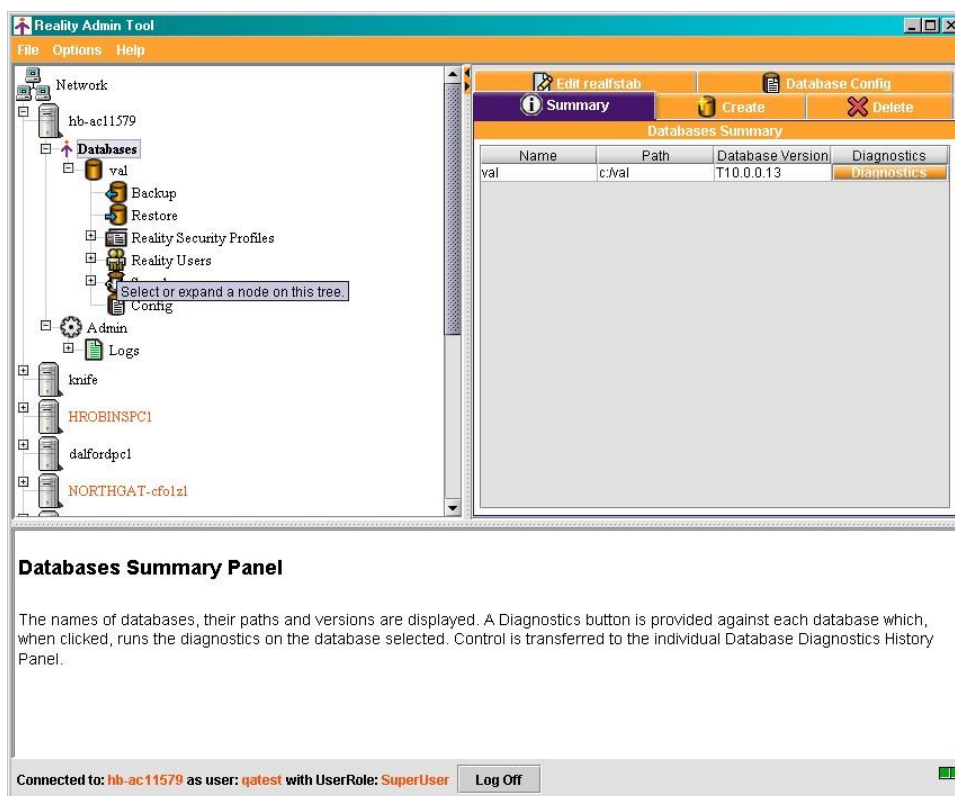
Reality Admin Tool

File Options Help

Network
hb-ac11579
Databases
val
Backup
Restore
Reality Security Profiles
Reality Users
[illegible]
Select or expand a node on this tree.
Config
Admin
Logs
knife
HROBINSPC1
dalfordpc1
NORTHGAT-cfo1z1

Edit realfstab
Database Config
Summary
Create
Delete

Databases Summary

| Name | Path | Database Version | Diagnostics |
|---|---|---|---|
| val | c:/val | T10.0.0.13 | Diagnostics |

Databases Summary Panel

The names of databases, their paths and versions are displayed. A Diagnostics button is provided against each database which, when clicked, runs the diagnostics on the database selected. Control is transferred to the individual Database Diagnostics History Panel.

Connected to: hb-ac11579 as user: qatest with UserRole: SuperUser Log Off